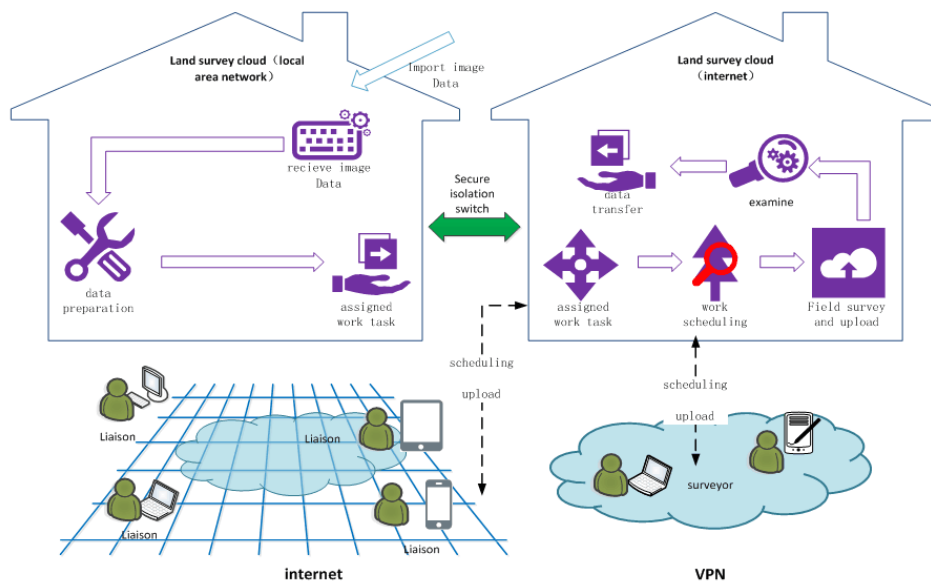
Land survey cloud（local area network）

Import image Data

recieve image Data

data preparation

assigned work task

Secure isolation switch

Land survey cloud（internet）

data transfer

examine

assigned work task

work scheduling

Field survey and upload

scheduling

upload

scheduling

upload

Liaison

Liaison

Liaison

Liaison

surveyor

internet

VPN